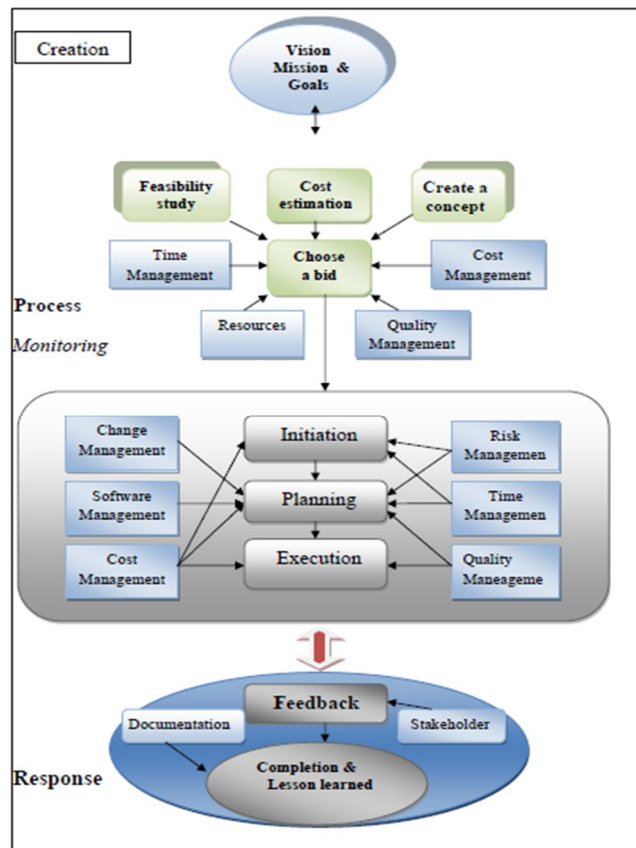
Creation

Vision Mission & Goals

Feasibility study

Cost estimation

Create a concept

Time Management

Choose a bid

Cost Management

Process

Resources

Quality Management

Monitoring

Change Management

Initiation

Risk Managemen

Planning

Software Management

Time Managemen

Cost Management

Execution

Quality Maneageme

Feedback

Documentation

Stakeholder

Response

Completion & Lesson learned